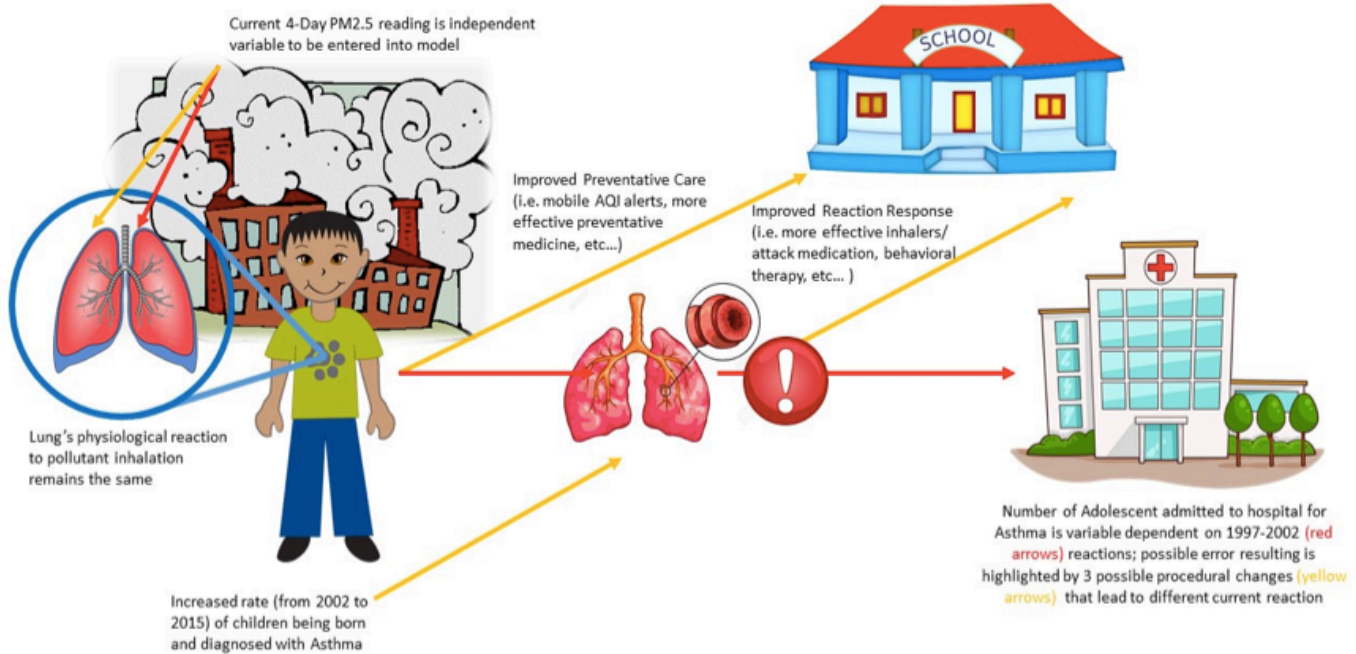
Current 4-Day PM2.5 reading is independent variable to be entered into model

SCHOOL

Improved Preventative Care (i.e. mobile AQI alerts, more effective preventative medicine, etc...)

Improved Reaction Response (i.e. more effective inhalers/ attack medication, behavioral therapy, etc... )

Lung's physiological reaction to pollutant inhalation remains the same

Number of Adolescent admitted to hospital for Asthma is variable dependent on 1997-2002 (red arrows) reactions; possible error resulting is highlighted by 3 possible procedural changes (yellow arrows) that lead to different current reaction

Increased rate (from 2002 to 2015) of children being born and diagnosed with Asthma